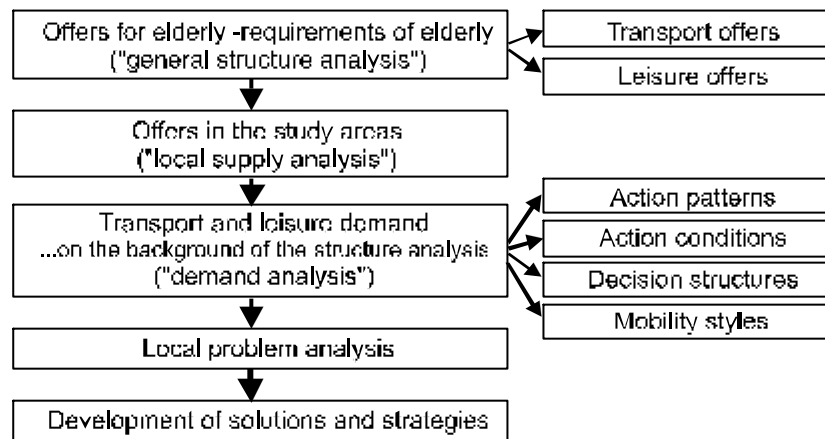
Offers for elderly -requirements of elderly ("general structure analysis")

Transport offers

Leisure offers

Offers in the study areas ("local supply analysis")

Transport and leisure demand ...on the background of the structure analysis ("demand analysis")

Action patterns

Action conditions

Decision structures

Mobility styles

Local problem analysis

Development of solutions and strategies